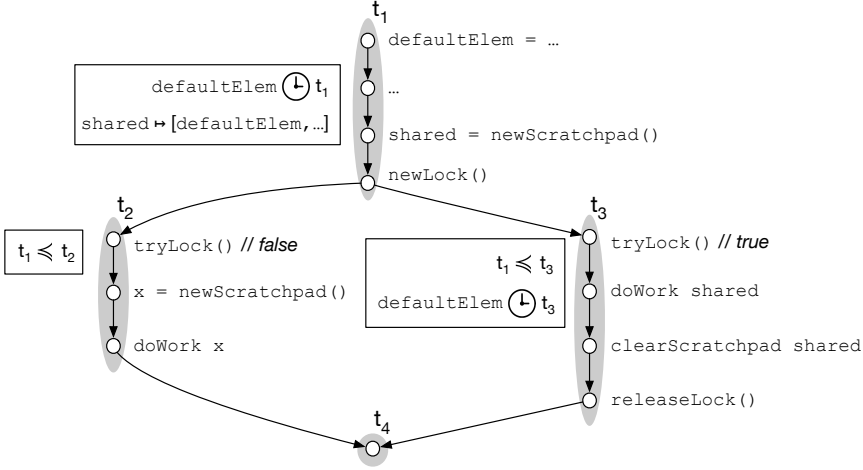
$t_1$

defaultElem = …

…

shared = newScratchpad()

newLock()

defaultElem 🕒 $t_1$

shared ↦ [defaultElem,…]

$t_2$

$t_1 \preccurlyeq t_2$

tryLock() // *false*

x = newScratchpad()

doWork x

$t_3$

$t_1 \preccurlyeq t_3$

defaultElem 🕒 $t_3$

tryLock() // *true*

doWork shared

clearScratchpad shared

releaseLock()

$t_4$